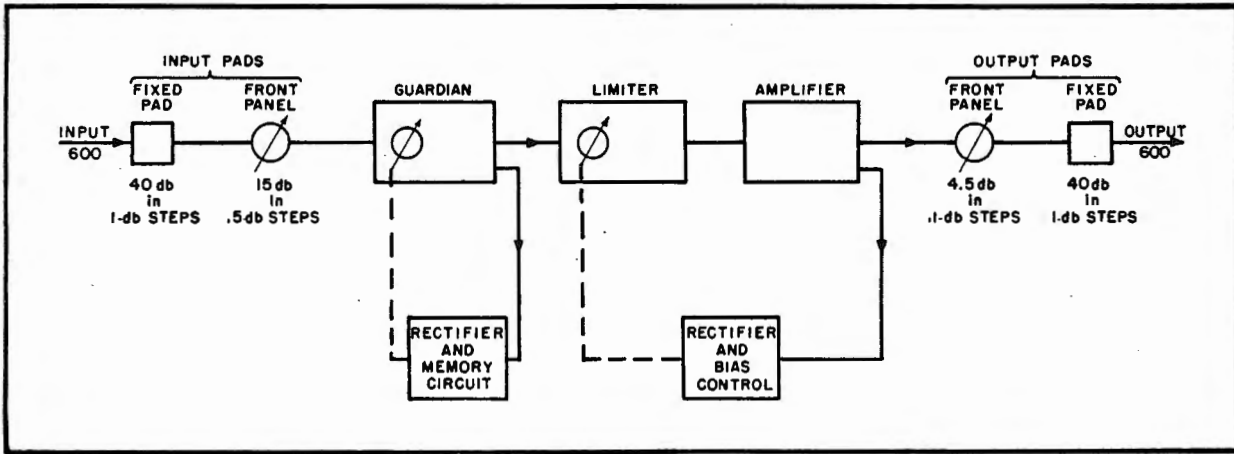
INPUT PADS

FIXED PAD

FRONT PANEL

INPUT 600

40 db in 1-db STEPS

15 db in .5 db STEPS

GUARDIAN

RECTIFIER AND MEMORY CIRCUIT

LIMITER

AMPLIFIER

RECTIFIER AND BIAS CONTROL

OUTPUT PADS

FRONT PANEL

FIXED PAD

OUTPUT 600

4.5 db in .1-db STEPS

40 db in 1-db STEPS